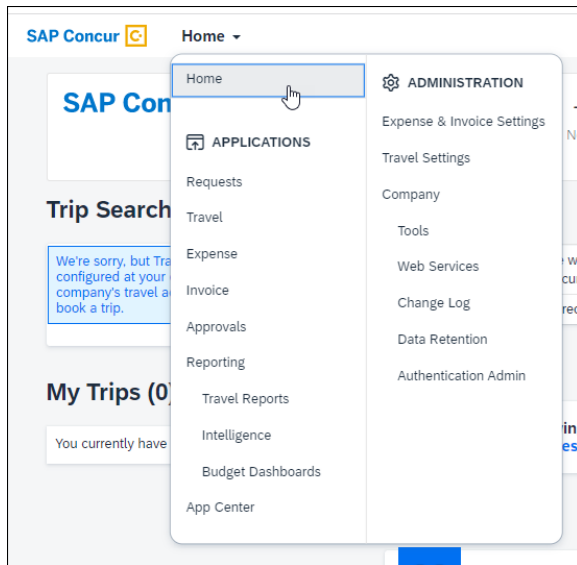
SAP Concur C Home

SAP Con

Trip Search

We're sorry, but Tra configured at your c company's travel a book a trip.

My Trips (0)

You currently have

Home

APPLICATIONS

Requests

Travel

Expense

Invoice

Approvals

Reporting

Travel Reports

Intelligence

Budget Dashboards

App Center

ADMINISTRATION

Expense & Invoice Settings

Travel Settings

Company

Tools

Web Services

Change Log

Data Retention

Authentication Admin